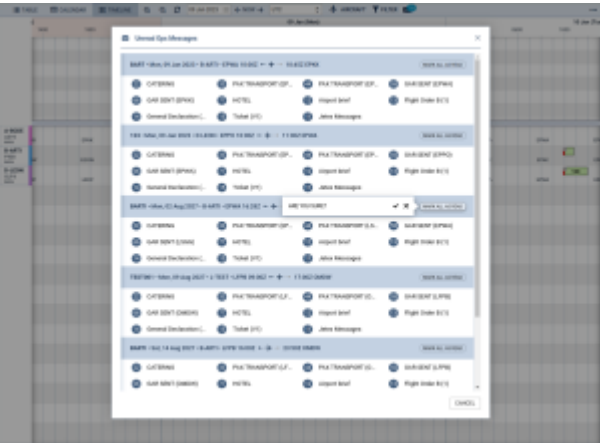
Unread Ops Messages

CATERING
PAX TRANSPORT (EP...
GAR SENT (EPKK)
HOTEL
Airport brief
Flight Order (ICT)
General Declaration (...
Ticket (ITI)
Jetex Messages

CATERING
PAX TRANSPORT (EP...
PAX TRANSPORT (EP...
GAR SENT (EPKK)
HOTEL
Airport brief
General Declaration (...
Ticket (ITI)
Jetex Messages

ARE YOU SURE?

CATERING
PAX TRANSPORT (EP...
PAX TRANSPORT (LS...
GAR SENT (LSGG)
HOTEL
Airport brief
Flight Order (ICT)
General Declaration (...
Ticket (ITI)
Jetex Messages

CATERING
PAX TRANSPORT (LF...
PAX TRANSPORT (E...
GAR SENT (EMDR)
HOTEL
Airport brief
Flight Order (ICT)
General Declaration (...
Ticket (ITI)
Jetex Messages

CATERING
PAX TRANSPORT (LF...
PAX TRANSPORT (E...
GAR SENT (EMDR)
HOTEL
Airport brief
Flight Order (ICT)

CANCEL